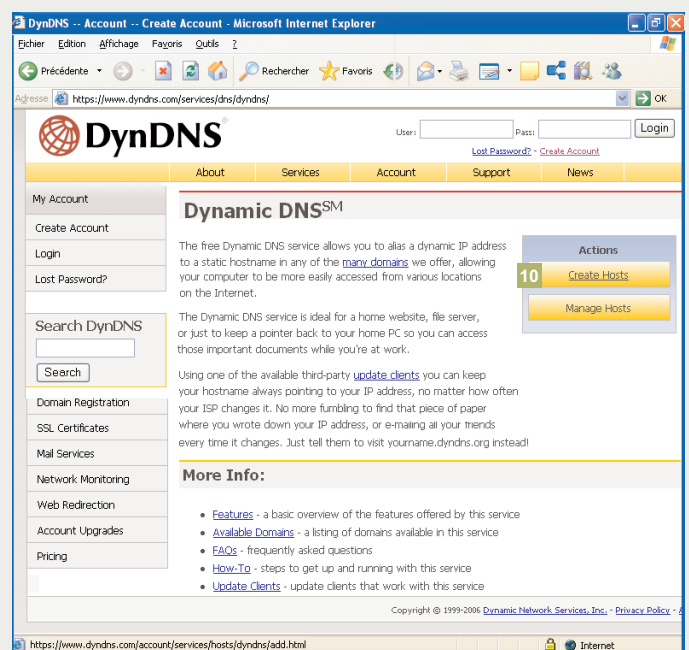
DynDNS -- Account -- Create Account - Microsoft Internet Explorer

Fichier Edition Affichage Favoris Outils ?

Précédente Rechercher Favoris

Adresse https://www.dyndns.com/services/dns/dyndns/ OK

DynDNS®

User: Pass: Login

Lost Password? - Create Account

About Services Account Support News

My Account

Create Account

Login

Lost Password?

Search DynDNS

Search

Domain Registration

SSL Certificates

Mail Services

Network Monitoring

Web Redirection

Account Upgrades

Pricing

Dynamic DNS$^{SM}$

The free Dynamic DNS service allows you to alias a dynamic IP address to a static hostname in any of the many domains we offer, allowing your computer to be more easily accessed from various locations on the Internet.

The Dynamic DNS service is ideal for a home website, file server, or just to keep a pointer back to your home PC so you can access those important documents while you're at work.

Using one of the available third-party update clients you can keep your hostname always pointing to your IP address, no matter how often your ISP changes it. No more fumbling to find that piece of paper where you wrote down your IP address, or e-mailing all your friends every time it changes. Just tell them to visit yourname.dyndns.org instead!

Actions

10

Create Hosts

Manage Hosts

More Info:

• Features - a basic overview of the features offered by this service
• Available Domains - a listing of domains available in this service
• FAQs - frequently asked questions
• How-To - steps to get up and running with this service
• Update Clients - update clients that work with this service

Copyright © 1999-2006 Dynamic Network Services, Inc. - Privacy Policy - A

https://www.dyndns.com/account/services/hosts/dyndns/add.html Internet